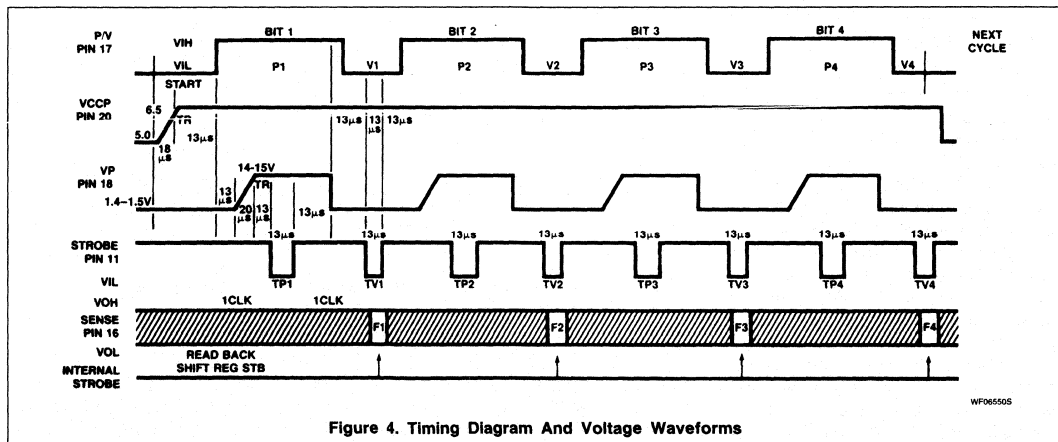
P/V PIN 17

VIH

VIL

START

BIT 1

P1

V1

BIT 2

P2

V2

BIT 3

P3

V3

BIT 4

P4

V4

NEXT CYCLE

VCCP PIN 20

6.5

5.0

18 μs

TR

13μs

13μs

13 μs

13μs

VP PIN 18

14-15V

1.4–1.5V

13 μs

20 μs

TR

13 μs

13μs

13μs

13μs

13μs

13μs

13μs

13μs

13μs

13μs

STROBE PIN 11

VIL

TP1

TV1

TP2

TV2

TP3

TV3

TP4

TV4

VOH

1CLK

1CLK

SENSE PIN 16

F1

F2

F3

F4

VOL

READ BACK SHIFT REG STB

INTERNAL STROBE

WF06550S

Figure 4. Timing Diagram And Voltage Waveforms